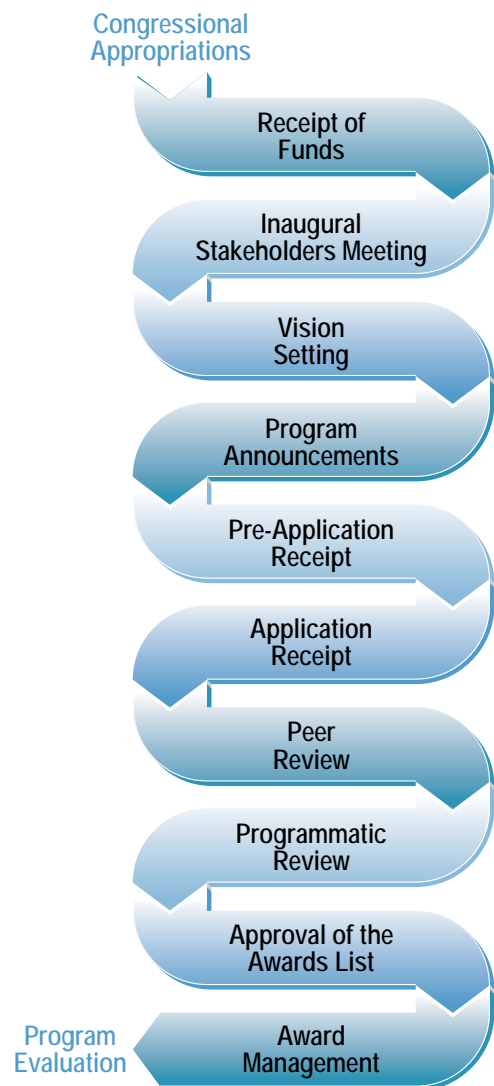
Congressional Appropriations

Receipt of Funds

Inaugural Stakeholders Meeting

Vision Setting

Program Announcements

Pre-Application Receipt

Application Receipt

Peer Review

Programmatic Review

Approval of the Awards List

Program Evaluation

Award Management